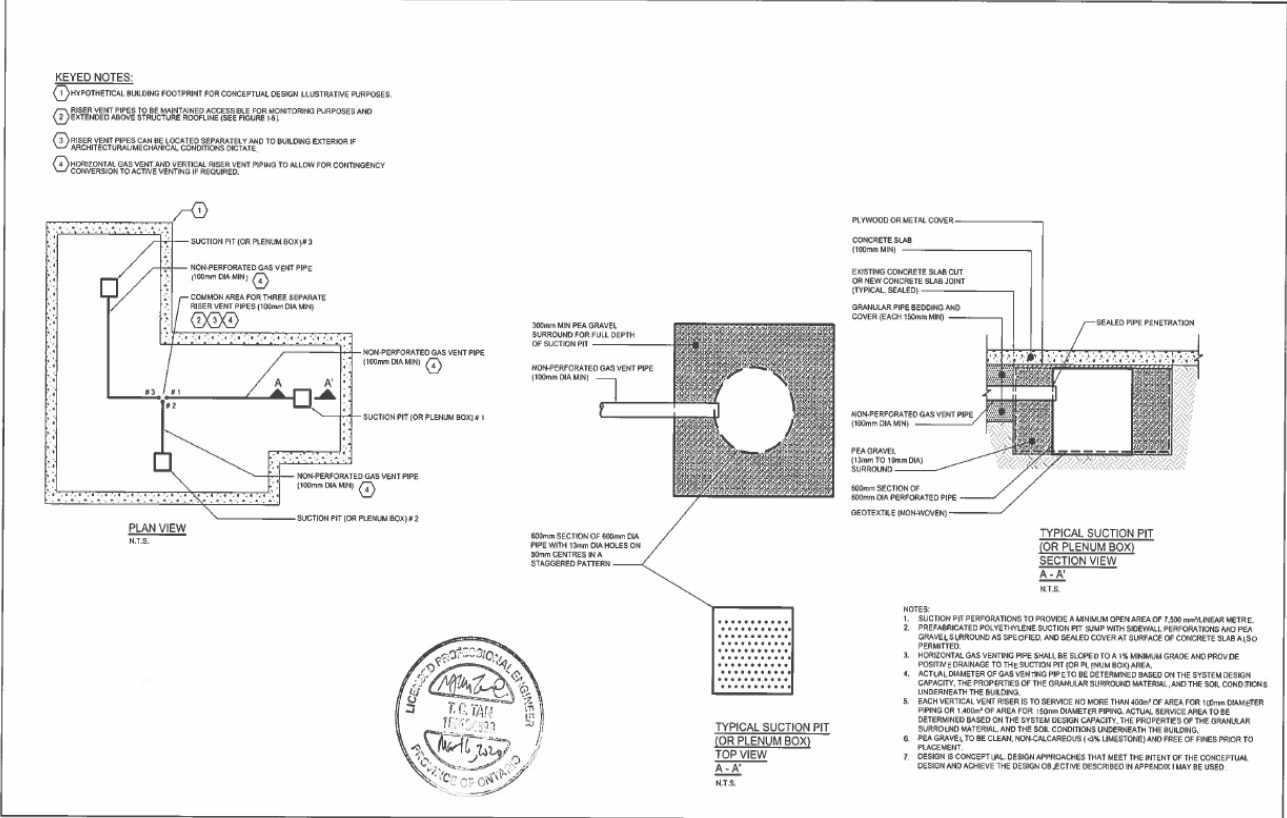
KEYED NOTES:

1 HYPOTHETICAL BUILDING FOOTPRINT FOR CONCEPTUAL DESIGN ILLUSTRATIVE PURPOSES.

2 RISER VENT PIPES TO BE MAINTAINED ACCESSIBLE FOR MONITORING PURPOSES AND EXTENDED ABOVE STRUCTURE ROOFLINE (SEE FIGURE I-5).

3 RISER VENT PIPES CAN BE LOCATED SEPARATELY AND TO BUILDING EXTERIOR IF ARCHITECTURAL/MECHANICAL CONDITIONS DICTATE.

4 HORIZONTAL GAS VENT AND VERTICAL RISER VENT PIPING TO ALLOW FOR CONTINGENCY CONVERSION TO ACTIVE VENTING IF REQUIRED.

1

SUCTION PIT (OR PLENUM BOX) # 3

NON-PERFORATED GAS VENT PIPE (100mm DIA MIN) 4

COMMON AREA FOR THREE SEPARATE RISER VENT PIPES (100mm DIA MIN) 2 3 4

NON-PERFORATED GAS VENT PIPE (100mm DIA MIN) 4

# 3 # 1 # 2

A A'

SUCTION PIT (OR PLENUM BOX) # 1

NON-PERFORATED GAS VENT PIPE (100mm DIA MIN) 4

SUCTION PIT (OR PLENUM BOX) # 2

PLAN VIEW
N.T.S.

300mm MIN PEA GRAVEL SURROUND FOR FULL DEPTH OF SUCTION PIT

NON-PERFORATED GAS VENT PIPE (100mm DIA MIN)

600mm SECTION OF 600mm DIA PIPE WITH 13mm DIA HOLES ON 50mm CENTRES IN A STAGGERED PATTERN

TYPICAL SUCTION PIT
(OR PLENUM BOX)
TOP VIEW
A - A'
N.T.S.

PLYWOOD OR METAL COVER

CONCRETE SLAB (100mm MIN)

EXISTING CONCRETE SLAB CUT OR NEW CONCRETE SLAB JOINT (TYPICAL, SEALED)

GRANULAR PIPE BEDDING AND COVER (EACH 150mm MIN)

SEALED PIPE PENETRATION

NON-PERFORATED GAS VENT PIPE (100mm DIA MIN)

PEA GRAVEL (13mm TO 19mm DIA) SURROUND

600mm SECTION OF 600mm DIA PERFORATED PIPE

GEOTEXTILE (NON-WOVEN)

TYPICAL SUCTION PIT
(OR PLENUM BOX)
SECTION VIEW
A - A'
N.T.S.

NOTES:
1. SUCTION PIT PERFORATIONS TO PROVIDE A MINIMUM OPEN AREA OF 7,500 mm²/LINEAR METRE.
2. PREFABRICATED POLYETHYLENE SUCTION PIT SUMP WITH SIDEWALL PERFORATIONS AND PEA GRAVEL SURROUND AS SPECIFIED, AND SEALED COVER AT SURFACE OF CONCRETE SLAB ALSO PERMITTED.
3. HORIZONTAL GAS VENTING PIPE SHALL BE SLOPED TO A 1% MINIMUM GRADE AND PROVIDE POSITIVE DRAINAGE TO THE SUCTION PIT (OR PLENUM BOX) AREA.
4. ACTUAL DIAMETER OF GAS VENTING PIPE TO BE DETERMINED BASED ON THE SYSTEM DESIGN CAPACITY, THE PROPERTIES OF THE GRANULAR SURROUND MATERIAL, AND THE SOIL CONDITIONS UNDERNEATH THE BUILDING.
5. EACH VERTICAL VENT RISER IS TO SERVICE NO MORE THAN 400m² OF AREA FOR 100mm DIAMETER PIPING OR 1,400m² OF AREA FOR 150mm DIAMETER PIPING. ACTUAL SERVICE AREA TO BE DETERMINED BASED ON THE SYSTEM DESIGN CAPACITY, THE PROPERTIES OF THE GRANULAR SURROUND MATERIAL, AND THE SOIL CONDITIONS UNDERNEATH THE BUILDING.
6. PEA GRAVEL TO BE CLEAN, NON-CALCAREOUS (<3% LIMESTONE) AND FREE OF FINES PRIOR TO PLACEMENT.
7. DESIGN IS CONCEPTUAL. DESIGN APPROACHES THAT MEET THE INTENT OF THE CONCEPTUAL DESIGN AND ACHIEVE THE DESIGN OBJECTIVE DESCRIBED IN APPENDIX I MAY BE USED.

LICENSED PROFESSIONAL ENGINEER
T. C. TAN
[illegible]
PROVINCE OF ONTARIO